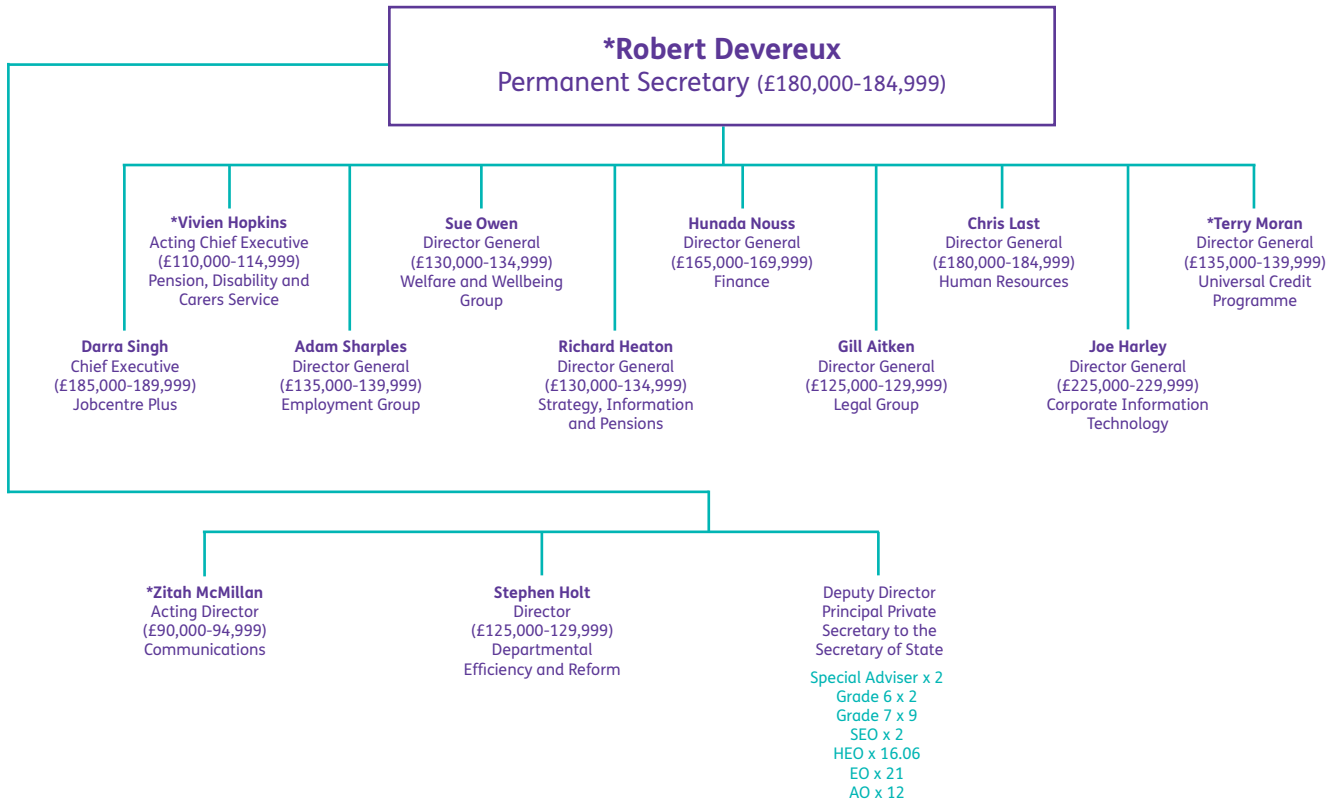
*Robert Devereux
Permanent Secretary (£180,000-184,999)

*Vivien Hopkins
Acting Chief Executive
(£110,000-114,999)
Pension, Disability and Carers Service

Sue Owen
Director General
(£130,000-134,999)
Welfare and Wellbeing Group

Hunada Nouss
Director General
(£165,000-169,999)
Finance

Chris Last
Director General
(£180,000-184,999)
Human Resources

*Terry Moran
Director General
(£135,000-139,999)
Universal Credit Programme

Darra Singh
Chief Executive
(£185,000-189,999)
Jobcentre Plus

Adam Sharples
Director General
(£135,000-139,999)
Employment Group

Richard Heaton
Director General
(£130,000-134,999)
Strategy, Information and Pensions

Gill Aitken
Director General
(£125,000-129,999)
Legal Group

Joe Harley
Director General
(£225,000-229,999)
Corporate Information Technology

*Zitah McMillan
Acting Director
(£90,000-94,999)
Communications

Stephen Holt
Director
(£125,000-129,999)
Departmental Efficiency and Reform

Deputy Director
Principal Private Secretary to the Secretary of State

Special Adviser x 2
Grade 6 x 2
Grade 7 x 9
SEO x 2
HEO x 16.06
EO x 21
AO x 12